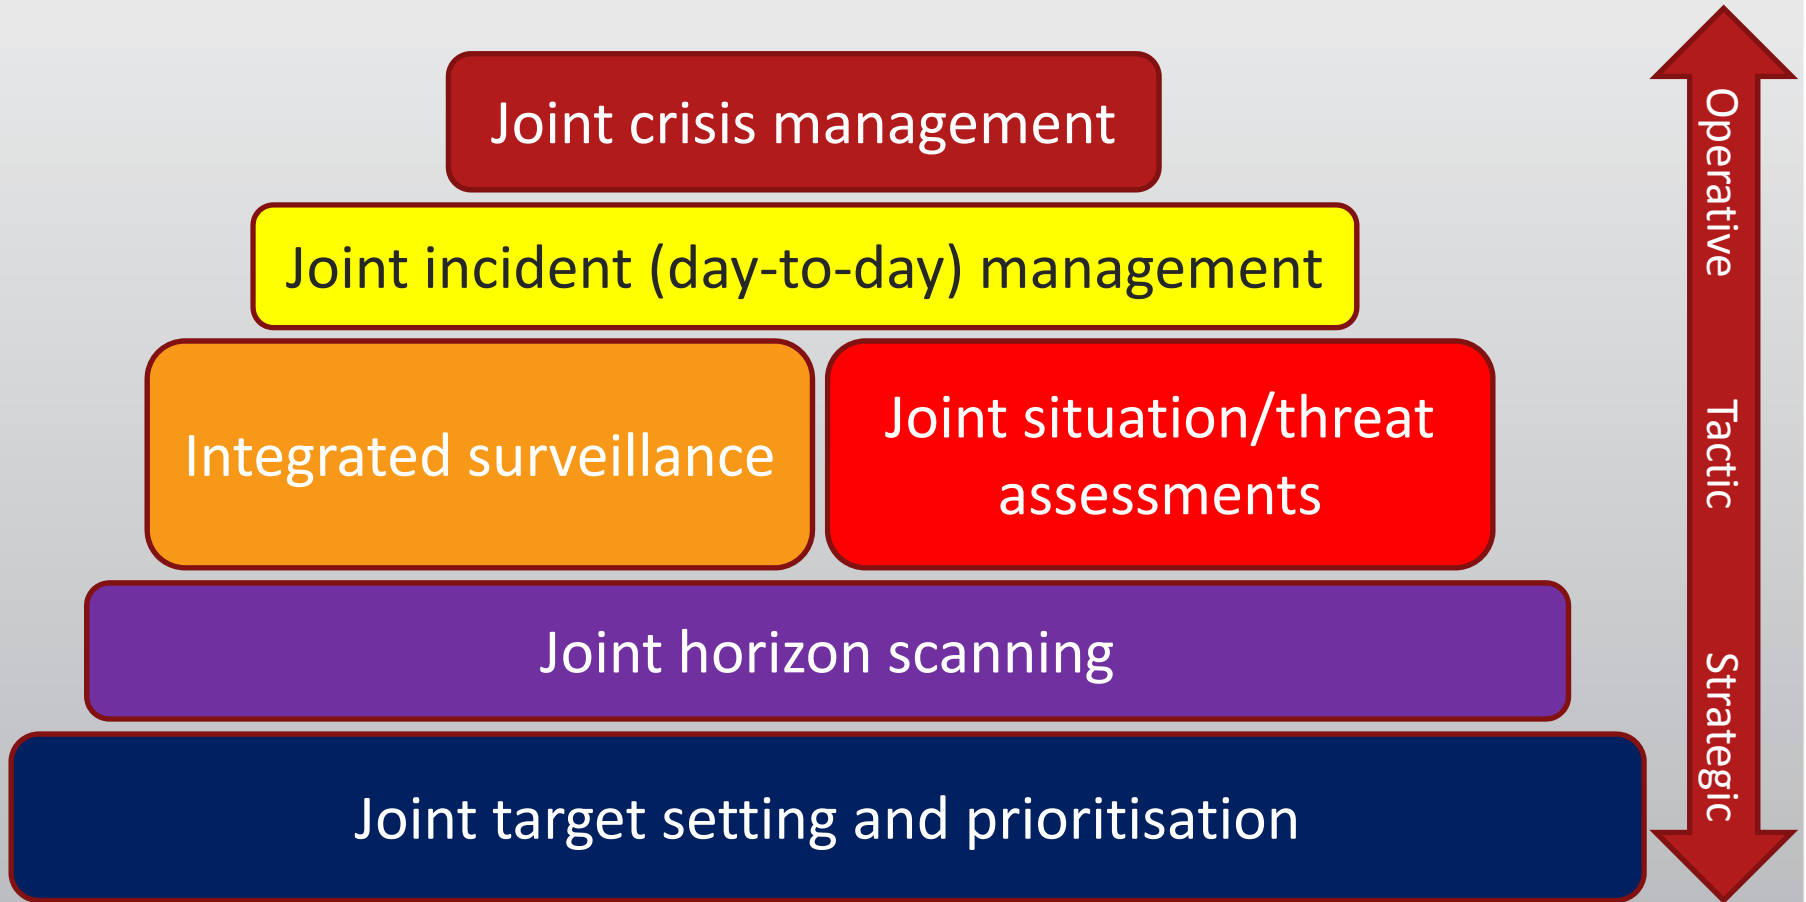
Joint crisis management

Joint incident (day-to-day) management

Integrated surveillance

Joint situation/threat assessments

Joint horizon scanning

Joint target setting and prioritisation

Operative

Tactic

Strategic